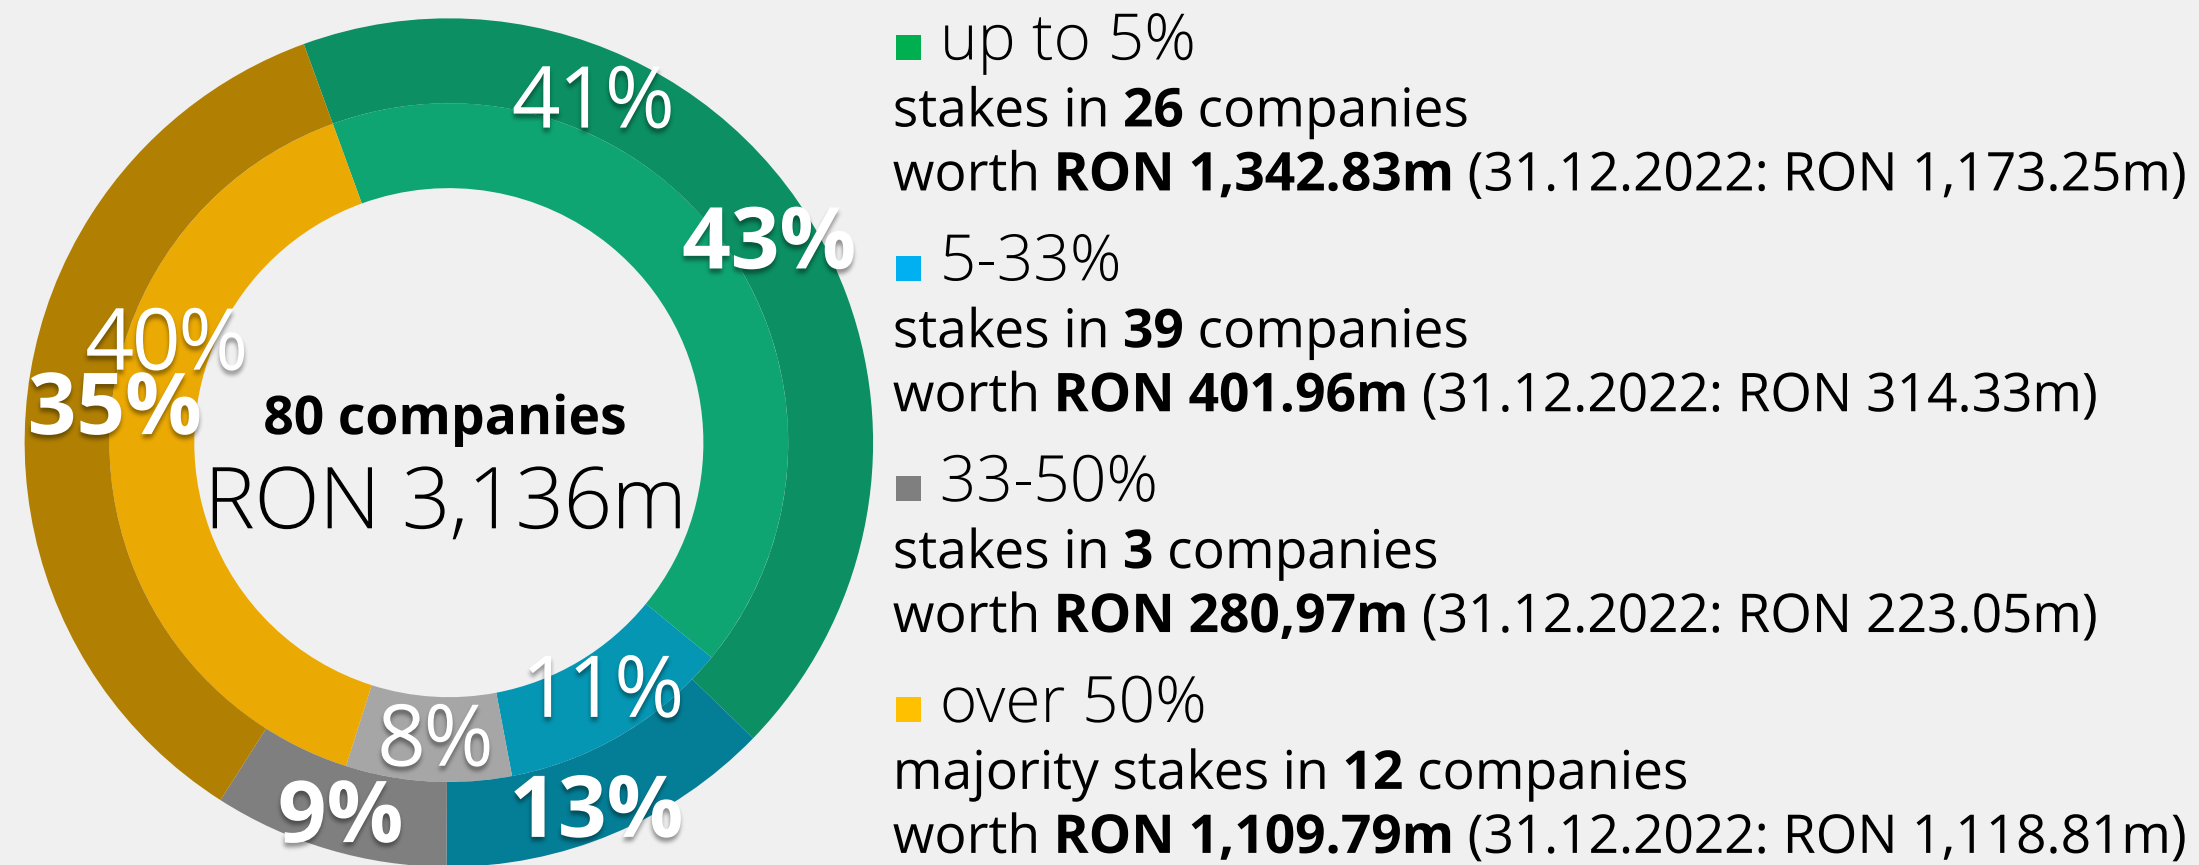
41%
43%
40%
35%
80 companies
RON 3,136m
11%
8%
9%
13%

up to 5%
stakes in **26** companies
worth **RON 1,342.83m** (31.12.2022: RON 1,173.25m)

5-33%
stakes in **39** companies
worth **RON 401.96m** (31.12.2022: RON 314.33m)

33-50%
stakes in **3** companies
worth **RON 280,97m** (31.12.2022: RON 223.05m)

over 50%
majority stakes in **12** companies
worth **RON 1,109.79m** (31.12.2022: RON 1,118.81m)